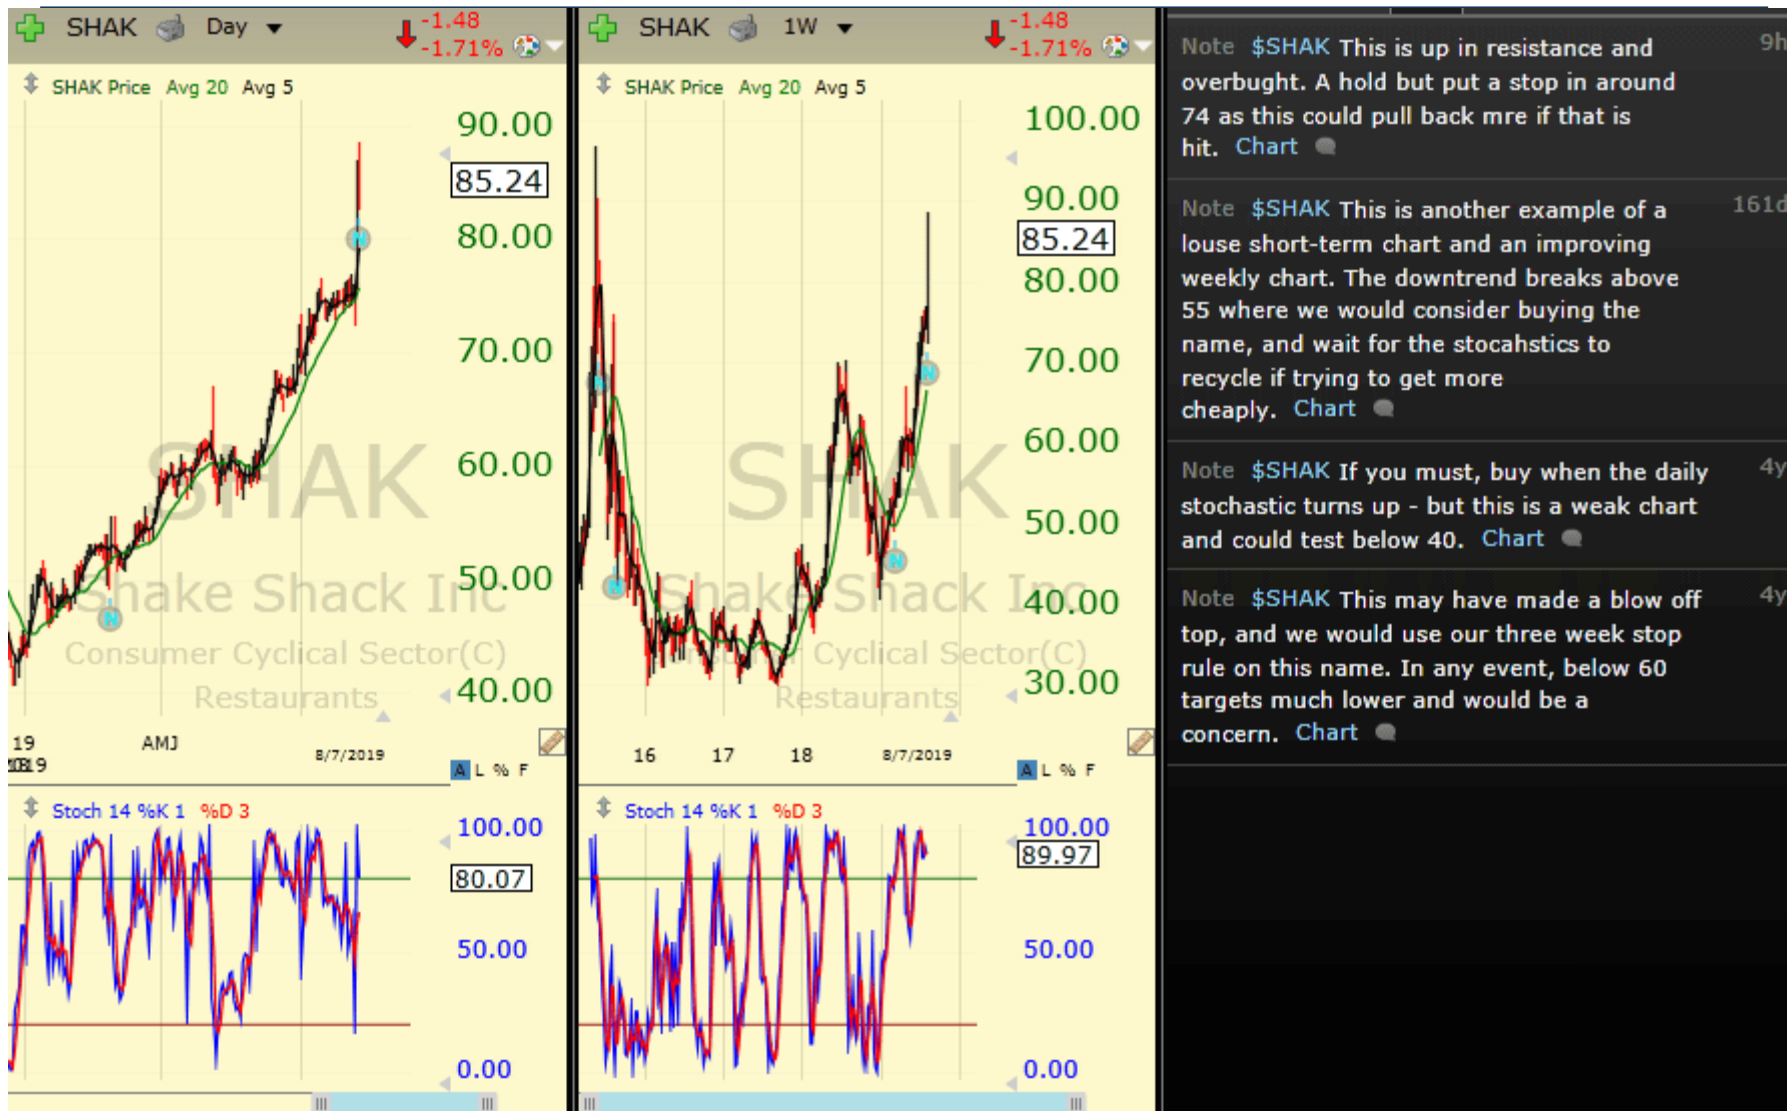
SHAK Day -1.48 -1.71%

SHAK Price Avg 20 Avg 5

90.00
85.24
80.00
70.00
60.00
50.00
40.00

SHAK
Shake Shack Inc
Consumer Cyclical Sector(C)
Restaurants

19 AMJ 8/7/2019
2019

A L % F

Stoch 14 %K 1 %D 3

100.00
80.07
50.00
0.00

SHAK 1W -1.48 -1.71%

SHAK Price Avg 20 Avg 5

100.00
90.00
85.24
80.00
70.00
60.00
50.00
40.00
30.00

SHAK
Shake Shack Inc
Consumer Cyclical Sector(C)
Restaurants

16 17 18 8/7/2019

A L % F

Stoch 14 %K 1 %D 3

100.00
89.97
50.00
0.00

Note $SHAK This is up in resistance and overbught. A hold but put a stop in around 74 as this could pull back mre if that is hit. Chart 9h

Note $SHAK This is another example of a louse short-term chart and an improving weekly chart. The downtrend breaks above 55 where we would consider buying the name, and wait for the stocashtics to recycle if trying to get more cheaply. Chart 161d

Note $SHAK If you must, buy when the daily stochastic turns up - but this is a weak chart and could test below 40. Chart 4y

Note $SHAK This may have made a blow off top, and we would use our three week stop rule on this name. In any event, below 60 targets much lower and would be a concern. Chart 4y